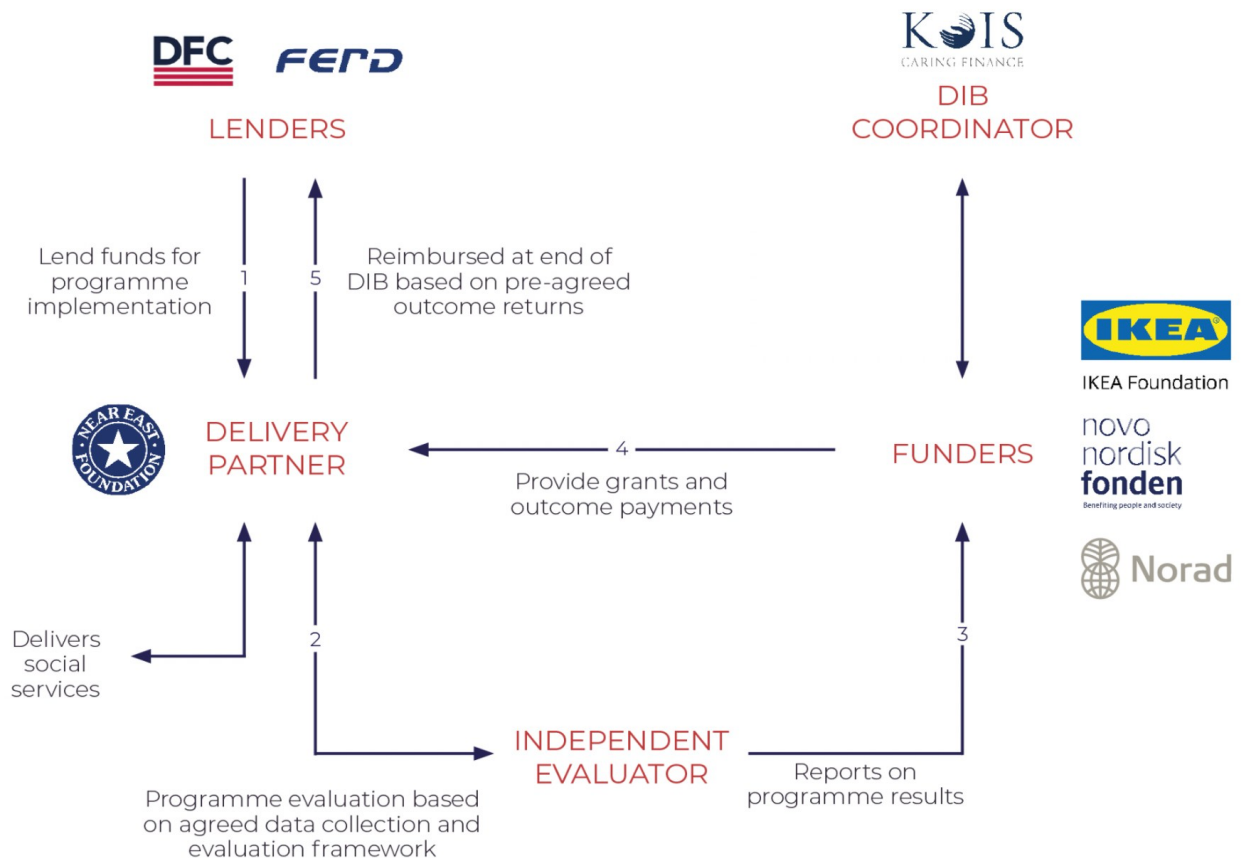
DFC FERD

LENDERS

KOIS
CARING FINANCE

DIB COORDINATOR

Lend funds for programme implementation

1

5

Reimbursed at end of DIB based on pre-agreed outcome returns

IKEA

IKEA Foundation

NEAR EAST FOUNDATION

DELIVERY PARTNER

4

Provide grants and outcome payments

FUNDERS

novo nordisk fonden
Benefiting people and society

Norad

Delivers social services

2

3

INDEPENDENT EVALUATOR

Reports on programme results

Programme evaluation based on agreed data collection and evaluation framework